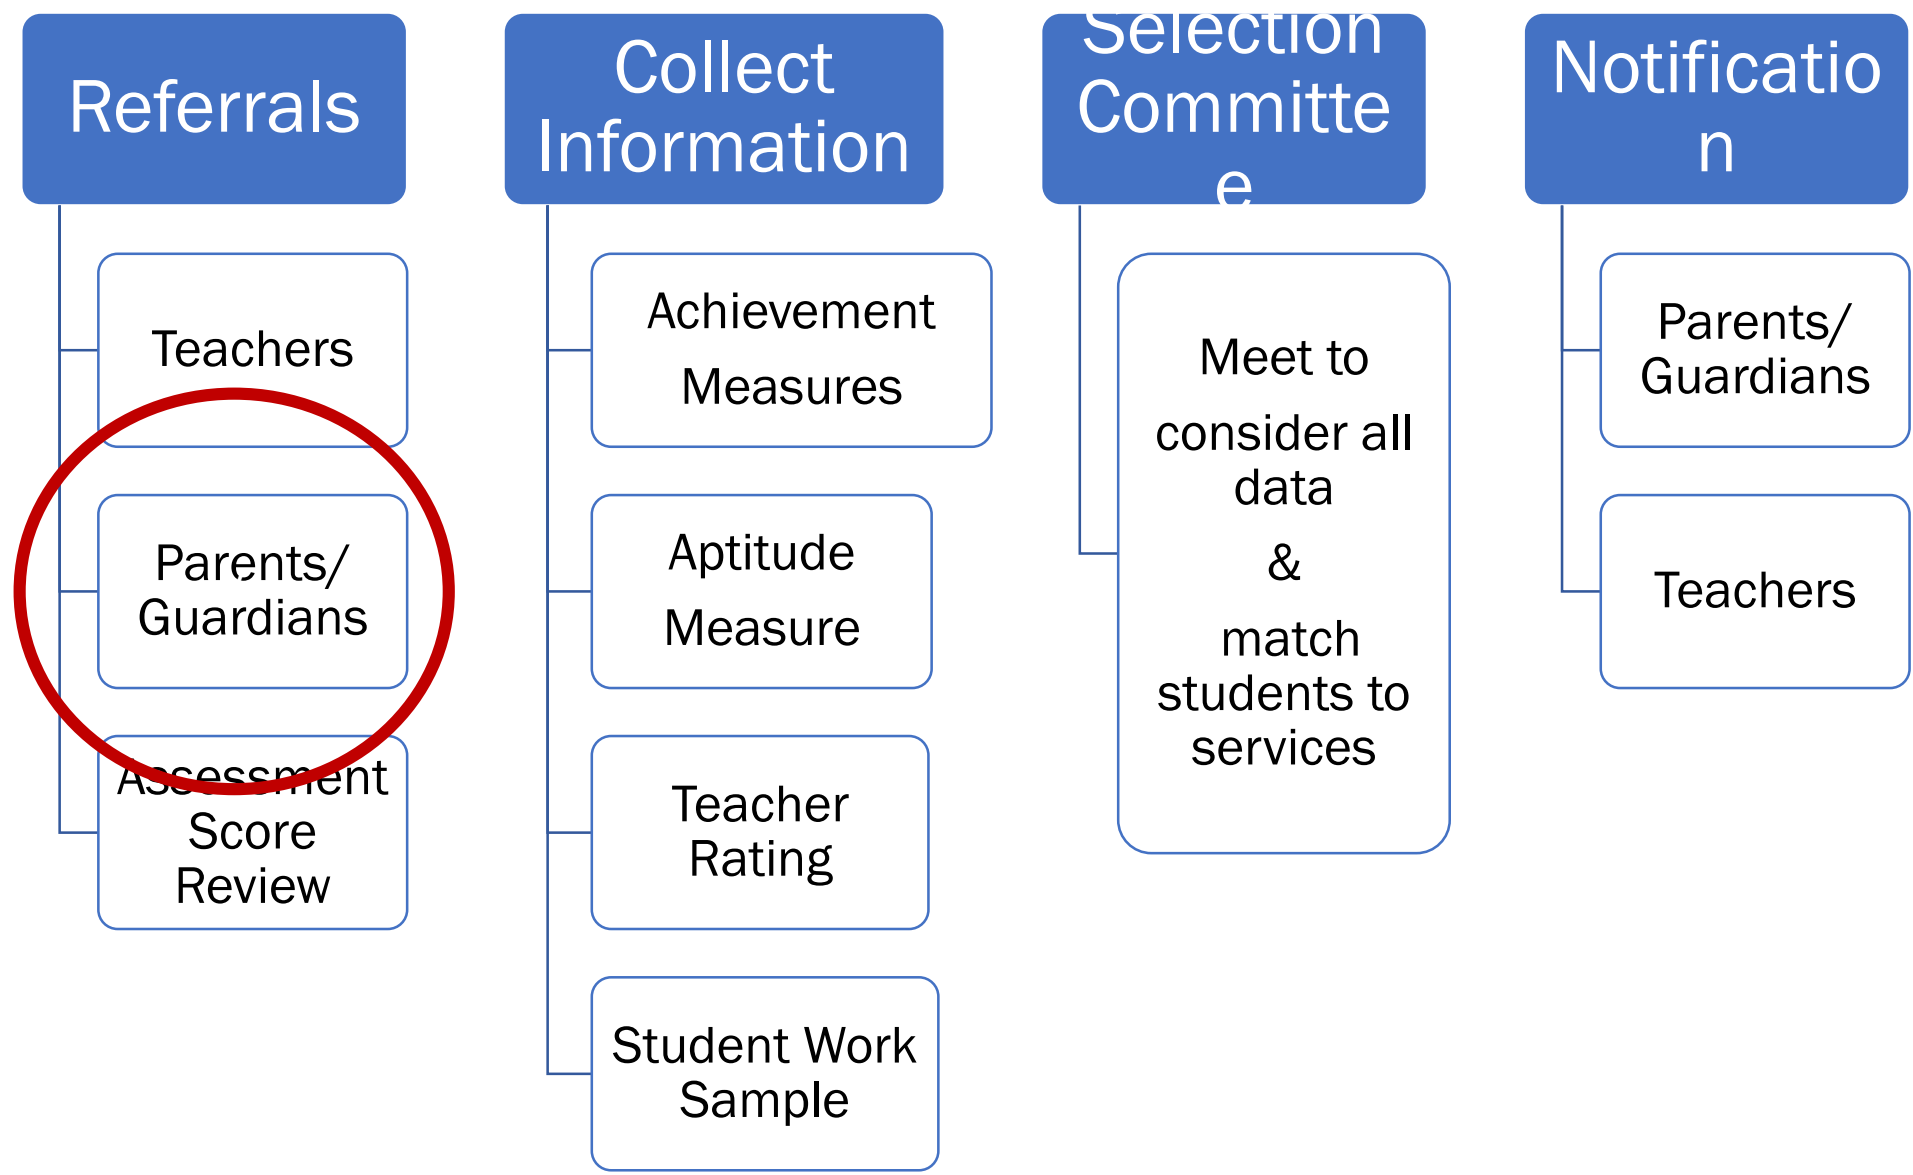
Referrals

Teachers

Parents/ Guardians

Assessment Score Review

Collect Information

Achievement Measures

Aptitude Measure

Teacher Rating

Student Work Sample

Selection Committe e

Meet to consider all data & match students to services

Notificatio n

Parents/ Guardians

Teachers